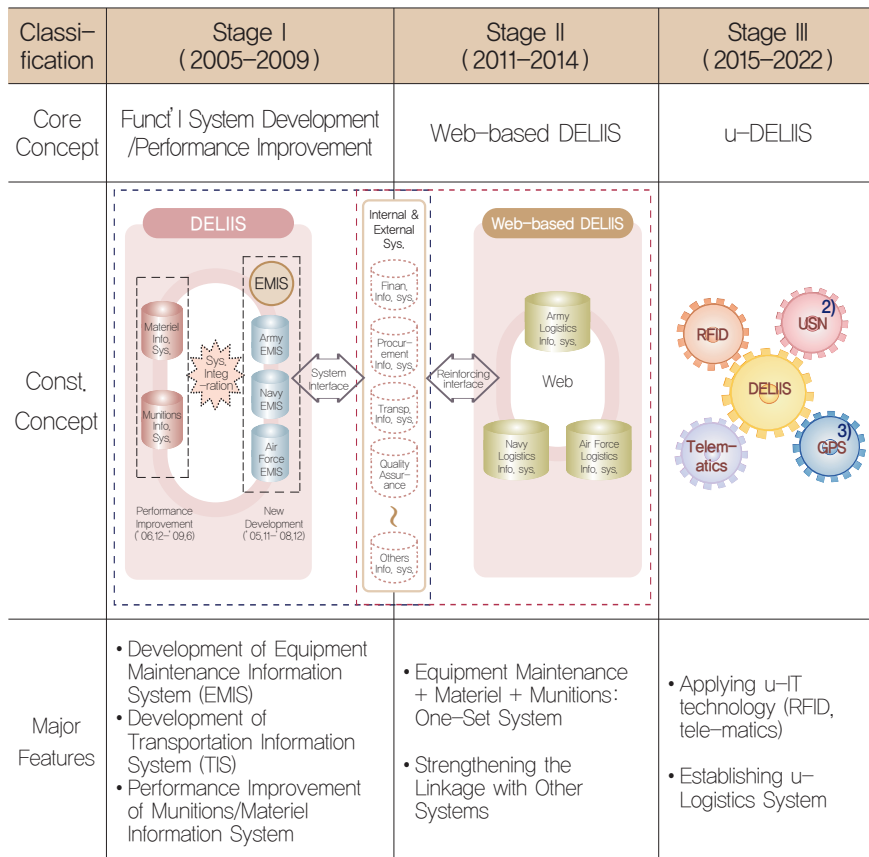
| Classi-fication | Stage Ⅰ (2005–2009) | Stage Ⅱ (2011–2014) | Stage Ⅲ (2015–2022) |
|---|---|---|---|
| Core Concept | Funct'l System Development /Performance Improvement | Web-based DELIIS | u-DELIIS |
| Const. Concept | DELIIS; Materiel Info. Sys.; Munitions Info. Sys.; Sys. Integ -ration; EMIS; Army EMIS; Navy EMIS; Air Force EMIS; Performance Improvement ('06.12-'09.6); New Development ('05.11-'08.12); System Interface; Internal & External Sys.; Finan. Info. sys.; Procure-ment Info. sys.; Transp. Info. sys.; Quality Assur-ance; ≀; Others Info. sys. | Reinforcing interface; Web-based DELIIS; Army Logistics Info. sys.; Web; Navy Logistics Info. sys.; Air Force Logistics Info. sys. | RFID; USN 2); DELIIS; Telem-atics; GPS 3) |
| Major Features | • Development of Equipment Maintenance Information System (EMIS) • Development of Transportation Information System (TIS) • Performance Improvement of Munitions/Materiel Information System | • Equipment Maintenance + Materiel + Munitions: One-Set System • Strengthening the Linkage with Other Systems | • Applying u-IT technology (RFID, tele-matics) • Establishing u-Logistics System |